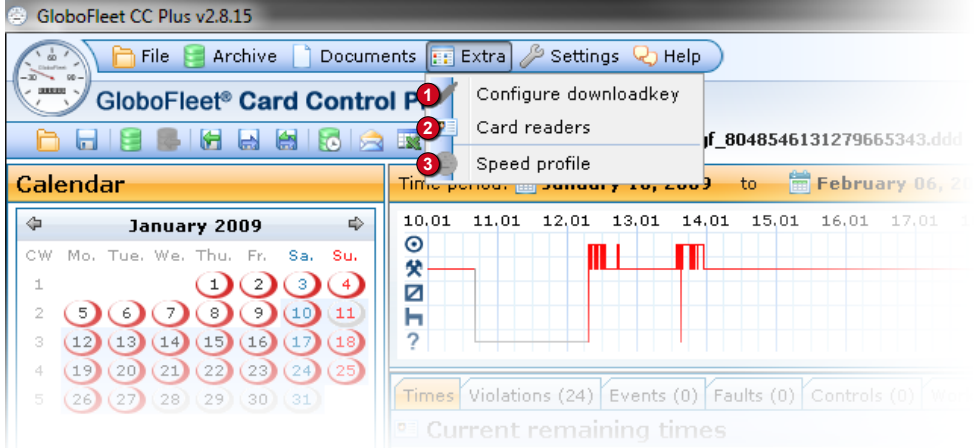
GloboFleet CC Plus v2.8.15

File Archive Documents Extra Settings Help

GloboFleet® Card Control P

1 Configure downloadkey
2 Card readers
3 Speed profile

gf_8048546131279665343.ddd

Calendar

Time period: January 10, 2009 to February 06, 2

January 2009

| CW | Mo. | Tue. | We. | Thu. | Fr. | Sa. | Su. |
|---|---|---|---|---|---|---|---|
| 1 | | | | 1 | 2 | 3 | 4 |
| 2 | 5 | 6 | 7 | 8 | 9 | 10 | 11 |
| 3 | 12 | 13 | 14 | 15 | 16 | 17 | 18 |
| 4 | 19 | 20 | 21 | 22 | 23 | 24 | 25 |
| 5 | 26 | 27 | 28 | 29 | 30 | 31 | |

10.01 11.01 12.01 13.01 14.01 15.01 16.01 17.01

?

Times Violations (24) Events (0) Faults (0) Controls (0) W

Current remaining times